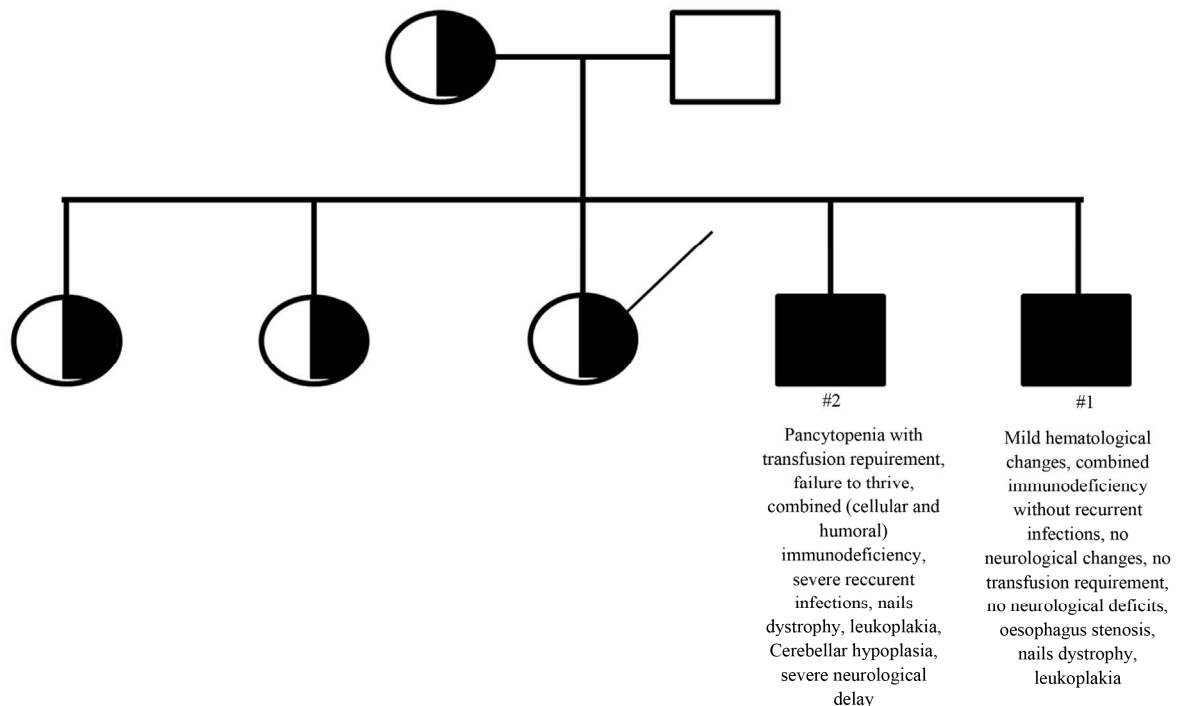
#2

Pancytopenia with transfusion repuirement, failure to thrive, combined (cellular and humoral) immunodeficiency, severe reccurent infections, nails dystrophy, leukoplakia, Cerebellar hypoplasia, severe neurological delay

#1

Mild hematological changes, combined immunodeficiency without recurrent infections, no neurological changes, no transfusion requirement, no neurological deficits, oesophagus stenosis, nails dystrophy, leukoplakia